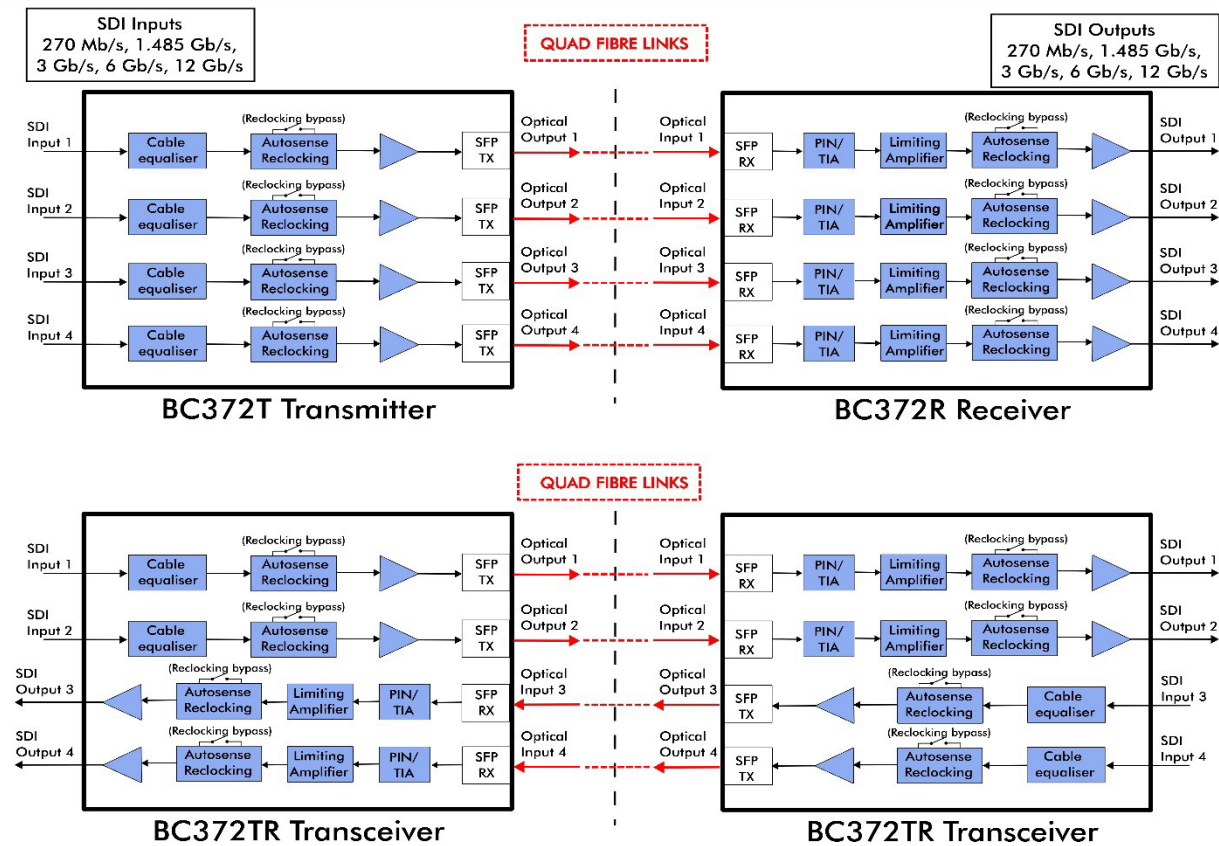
SDI Inputs
270 Mb/s, 1.485 Gb/s, 3 Gb/s, 6 Gb/s, 12 Gb/s

QUAD FIBRE LINKS

SDI Outputs
270 Mb/s, 1.485 Gb/s, 3 Gb/s, 6 Gb/s, 12 Gb/s

SDI Input 1 | Cable equaliser | (Reclocking bypass) Autosense Reclocking | SFP TX | Optical Output 1
SDI Input 2 | Cable equaliser | (Reclocking bypass) Autosense Reclocking | SFP TX | Optical Output 2
SDI Input 3 | Cable equaliser | (Reclocking bypass) Autosense Reclocking | SFP TX | Optical Output 3
SDI Input 4 | Cable equaliser | (Reclocking bypass) Autosense Reclocking | SFP TX | Optical Output 4

BC372T Transmitter

Optical Input 1 | SFP RX | PIN/ TIA | Limiting Amplifier | (Reclocking bypass) Autosense Reclocking | SDI Output 1
Optical Input 2 | SFP RX | PIN/ TIA | Limiting Amplifier | (Reclocking bypass) Autosense Reclocking | SDI Output 2
Optical Input 3 | SFP RX | PIN/ TIA | Limiting Amplifier | (Reclocking bypass) Autosense Reclocking | SDI Output 3
Optical Input 4 | SFP RX | PIN/ TIA | Limiting Amplifier | (Reclocking bypass) Autosense Reclocking | SDI Output 4

BC372R Receiver

QUAD FIBRE LINKS

SDI Input 1 | Cable equaliser | (Reclocking bypass) Autosense Reclocking | SFP TX | Optical Output 1
SDI Input 2 | Cable equaliser | (Reclocking bypass) Autosense Reclocking | SFP TX | Optical Output 2
SDI Output 3 | (Reclocking bypass) Autosense Reclocking | Limiting Amplifier | PIN/ TIA | SFP RX | Optical Input 3
SDI Output 4 | (Reclocking bypass) Autosense Reclocking | Limiting Amplifier | PIN/ TIA | SFP RX | Optical Input 4

BC372TR Transceiver

Optical Input 1 | SFP RX | PIN/ TIA | Limiting Amplifier | (Reclocking bypass) Autosense Reclocking | SDI Output 1
Optical Input 2 | SFP RX | PIN/ TIA | Limiting Amplifier | (Reclocking bypass) Autosense Reclocking | SDI Output 2
Optical Output 3 | SFP TX | (Reclocking bypass) Autosense Reclocking | Cable equaliser | SDI Input 3
Optical Output 4 | SFP TX | (Reclocking bypass) Autosense Reclocking | Cable equaliser | SDI Input 4

BC372TR Transceiver